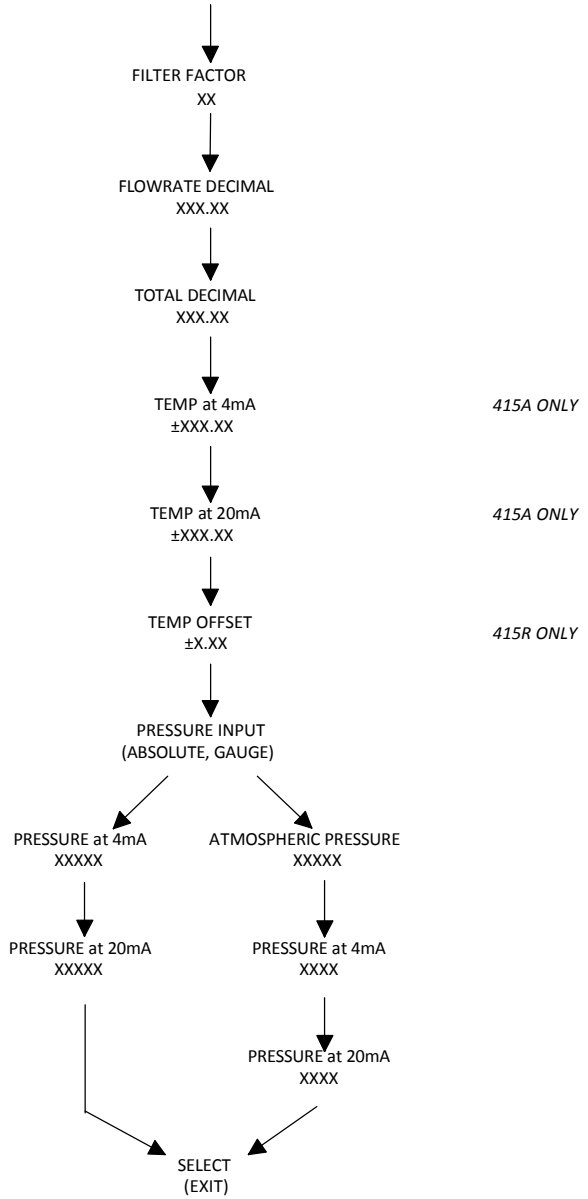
FILTER FACTOR
XX

FLOWRATE DECIMAL
XXX.XX

TOTAL DECIMAL
XXX.XX

TEMP at 4mA
±XXX.XX

415A ONLY

TEMP at 20mA
±XXX.XX

415A ONLY

TEMP OFFSET
±X.XX

415R ONLY

PRESSURE INPUT
(ABSOLUTE, GAUGE)

PRESSURE at 4mA
XXXXX

PRESSURE at 20mA
XXXXX

ATMOSPHERIC PRESSURE
XXXXX

PRESSURE at 4mA
XXXX

PRESSURE at 20mA
XXXX

SELECT
(EXIT)